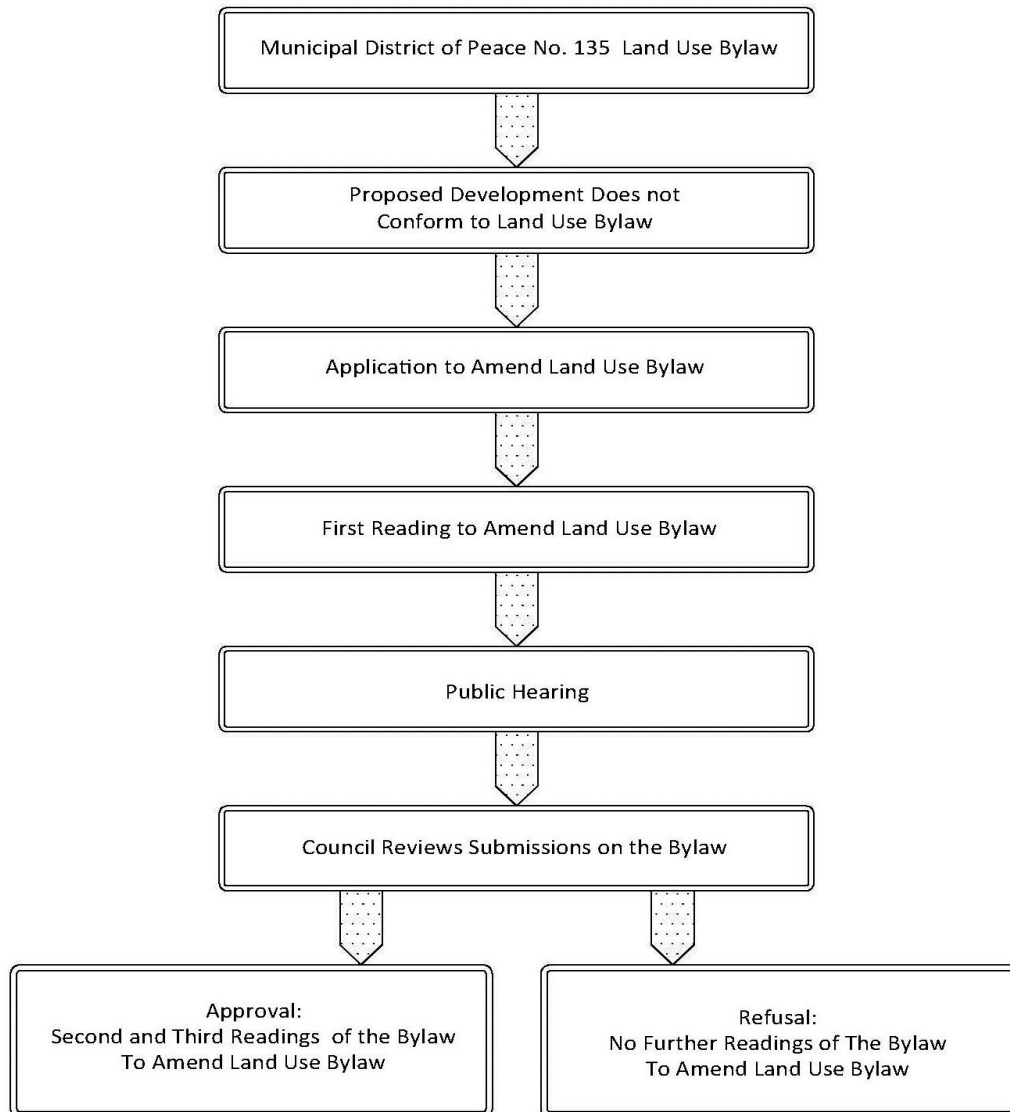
Municipal District of Peace No. 135 Land Use Bylaw

Proposed Development Does not Conform to Land Use Bylaw

Application to Amend Land Use Bylaw

First Reading to Amend Land Use Bylaw

Public Hearing

Council Reviews Submissions on the Bylaw

Approval:
Second and Third Readings of the Bylaw To Amend Land Use Bylaw

Refusal:
No Further Readings of The Bylaw To Amend Land Use Bylaw